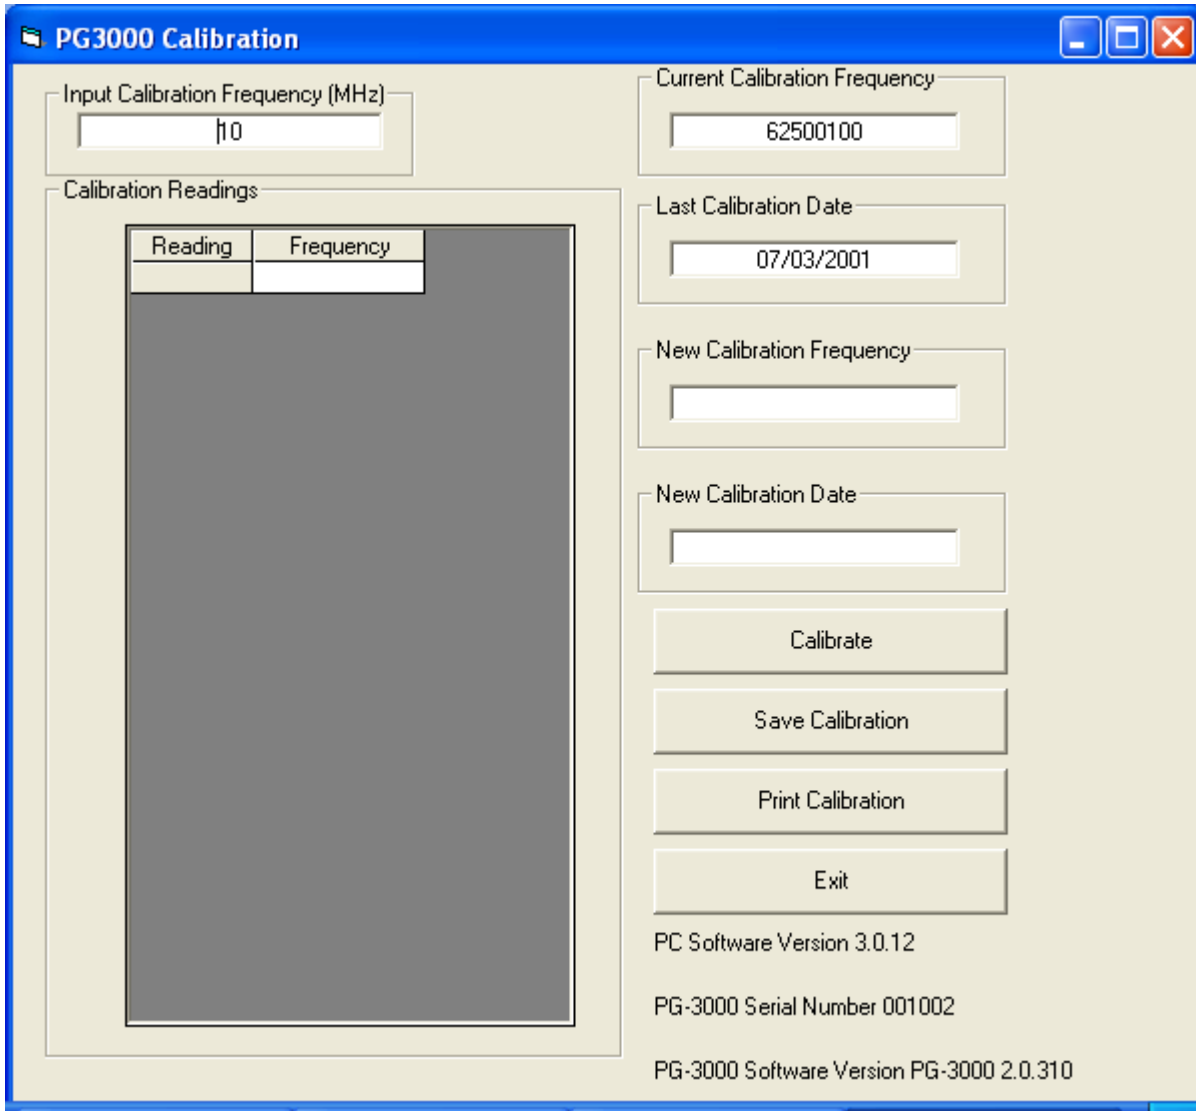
PG3000 Calibration

Input Calibration Frequency (MHz)
10

Calibration Readings

| Reading | Frequency |
|---|---|
| | |

Current Calibration Frequency
62500100

Last Calibration Date
07/03/2001

New Calibration Frequency

New Calibration Date

Calibrate

Save Calibration

Print Calibration

Exit

PC Software Version 3.0.12

PG-3000 Serial Number 001002

PG-3000 Software Version PG-3000 2.0.310